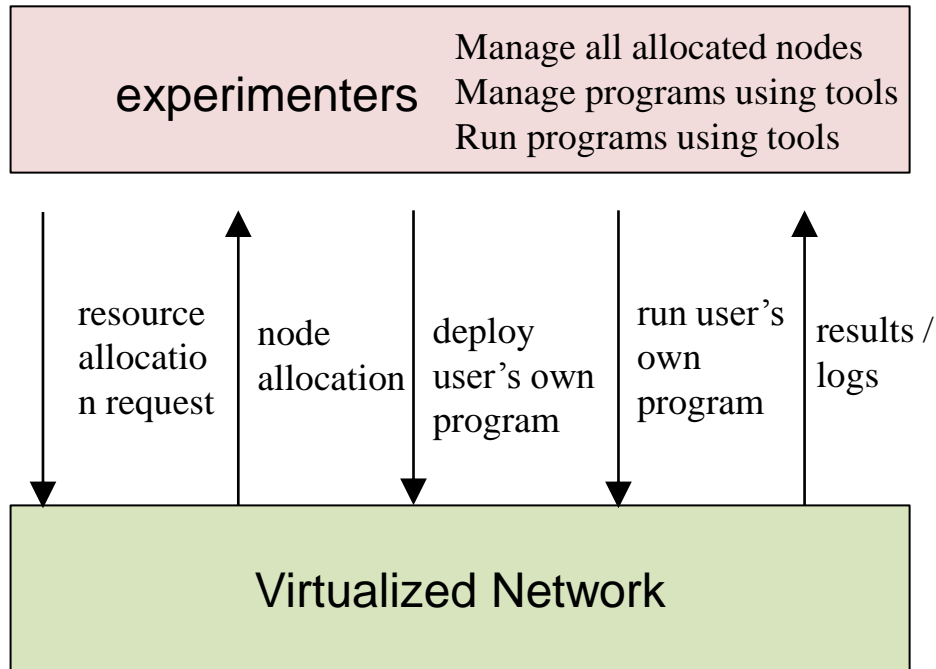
experimenters

Manage all allocated nodes
Manage programs using tools
Run programs using tools

resource allocation request

node allocation

deploy user's own program

run user's own program

results / logs

Virtualized Network